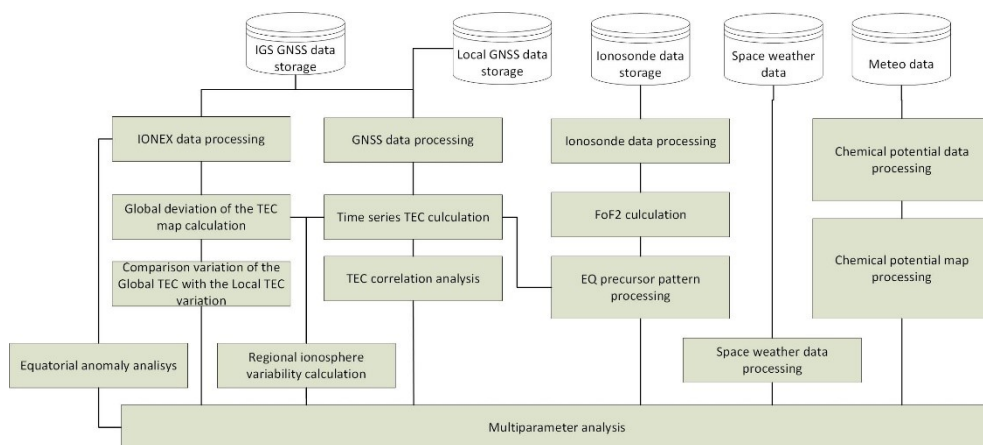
IGS GNSS data storage

Local GNSS data storage

Ionosonde data storage

Space weather data

Meteo data

IONEX data processing

GNSS data processing

Ionosonde data processing

Chemical potential data processing

Global deviation of the TEC map calculation

Time series TEC culculation

FoF2 culculation

Chemical potential map processing

Comparison variation of the Global TEC with the Local TEC variation

TEC correlation analysis

EQ precursor pattern processing

Equatorial anomaly analisys

Regional ionosphere variability calculation

Space weather data processing

Multiparameter analysis